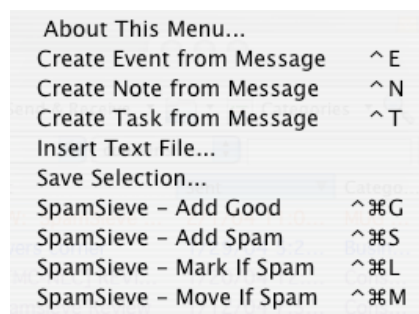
About This Menu...
Create Event from Message ^E
Create Note from Message ^N
Create Task from Message ^T
Insert Text File...
Save Selection...
SpamSieve – Add Good ^⌘G
SpamSieve – Add Spam ^⌘S
SpamSieve – Mark If Spam ^⌘L
SpamSieve – Move If Spam ^⌘M